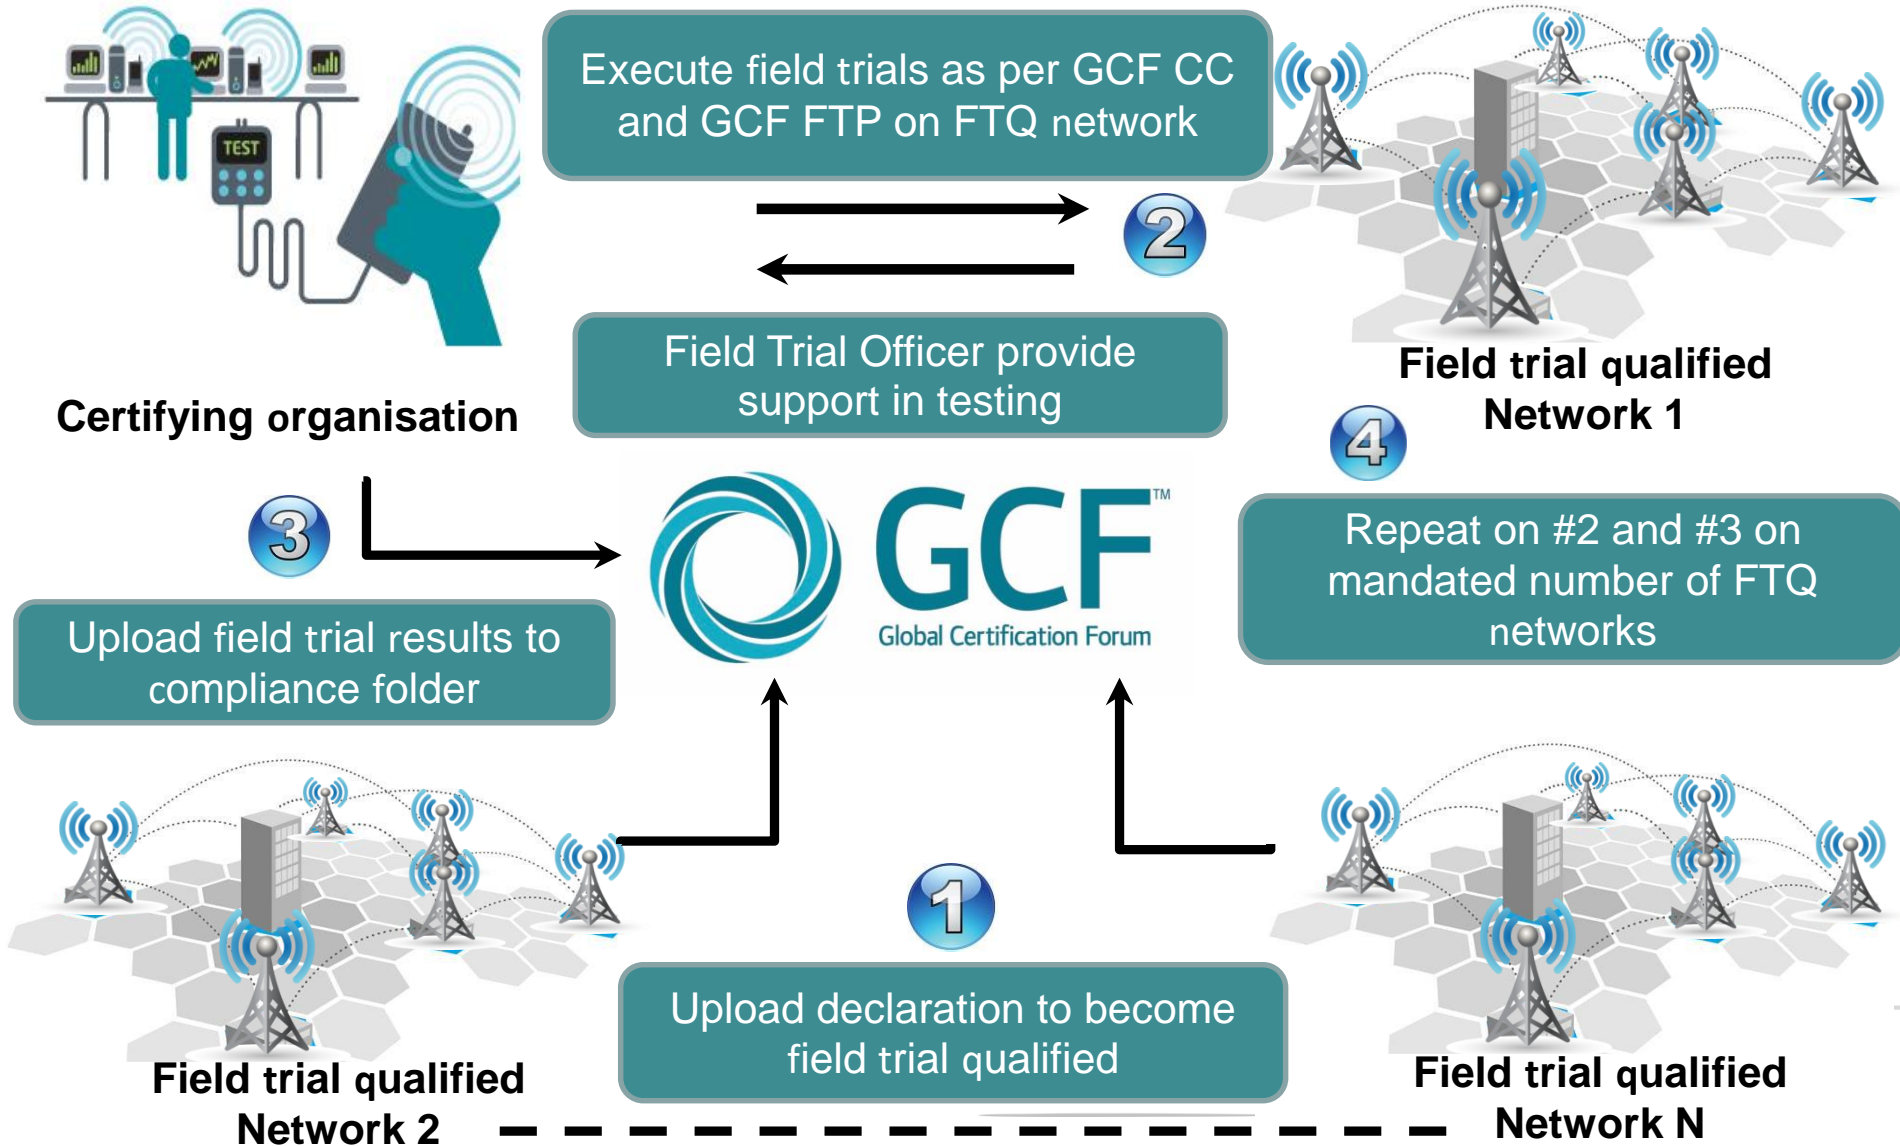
TEST

Execute field trials as per GCF CC and GCF FTP on FTQ network

2

Field trial qualified Network 1

Field Trial Officer provide support in testing

Certifying organisation

4

3

GCF™
Global Certification Forum

Repeat on #2 and #3 on mandated number of FTQ networks

Upload field trial results to compliance folder

1

Upload declaration to become field trial qualified

Field trial qualified Network 2

Field trial qualified Network N